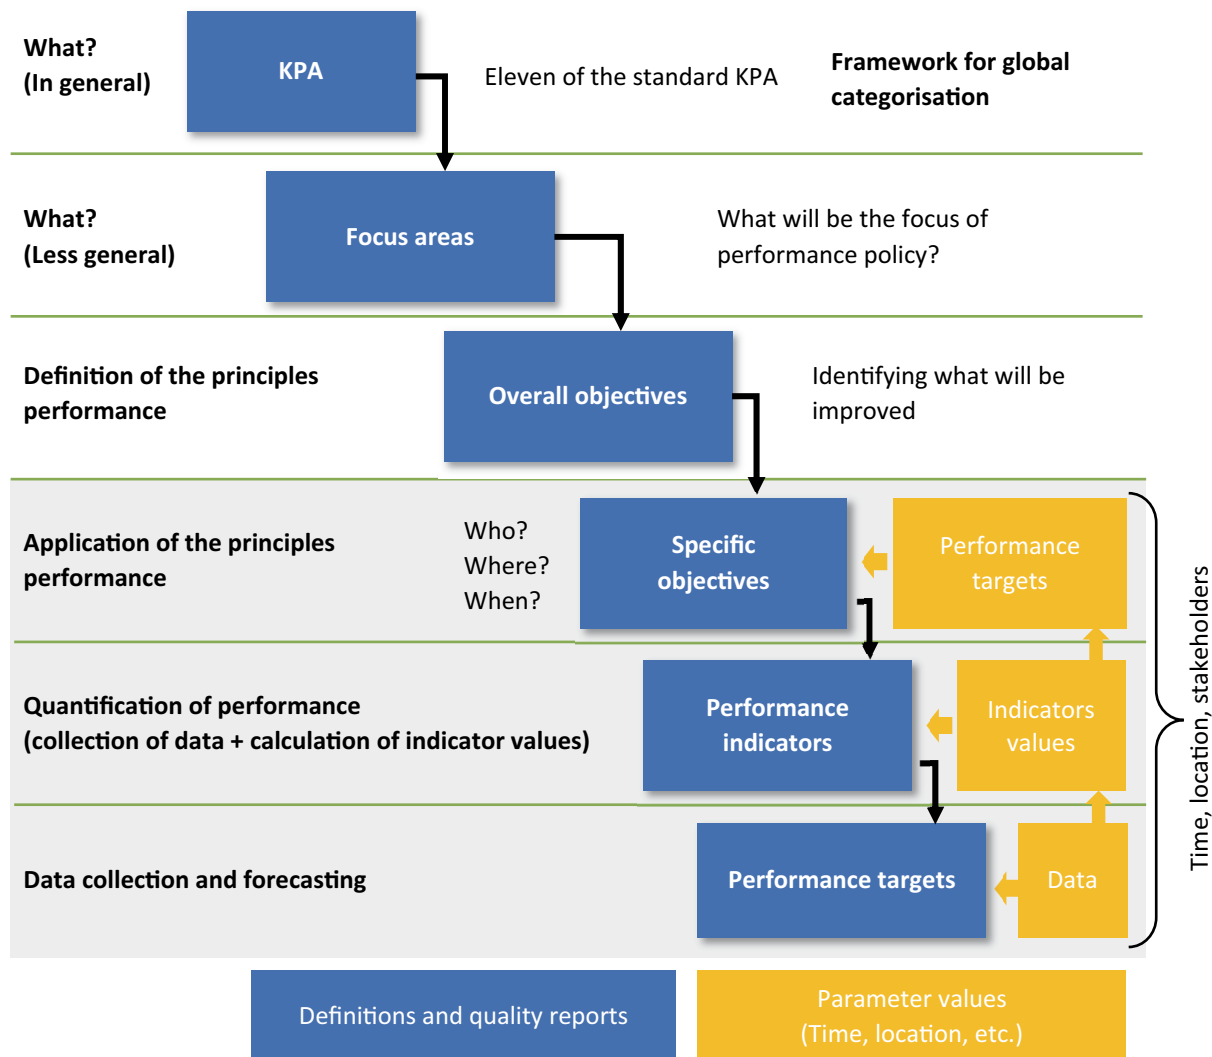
What?
(In general)

KPA

Eleven of the standard KPA

Framework for global categorisation

What?
(Less general)

Focus areas

What will be the focus of performance policy?

Definition of the principles performance

Overall objectives

Identifying what will be improved

Application of the principles performance

Who?
Where?
When?

Specific objectives

Performance targets

Quantification of performance
(collection of data + calculation of indicator values)

Performance indicators

Indicators values

Data collection and forecasting

Performance targets

Data

Time, location, stakeholders

Definitions and quality reports

Parameter values
(Time, location, etc.)